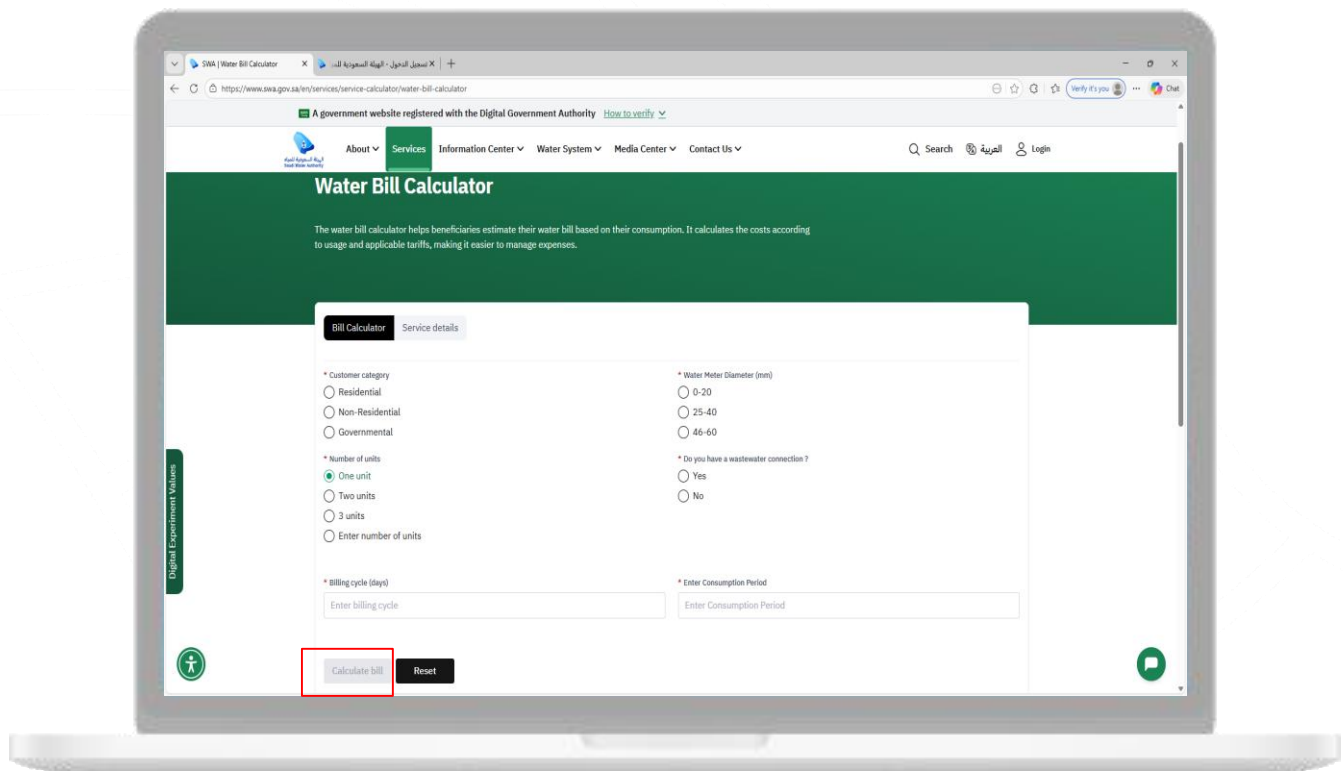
SWA | Water Bill Calculator

تسجيل الدخول - الهيئة السعودية للـ

https://www.swa.gov.sa/en/services/service-calculator/water-bill-calculator

Verify it's you

Chat

A government website registered with the Digital Government Authority How to verify

About Services Information Center Water System Media Center Contact Us

Search العربية Login

Water Bill Calculator

The water bill calculator helps beneficiaries estimate their water bill based on their consumption. It calculates the costs according to usage and applicable tariffs, making it easier to manage expenses.

Bill Calculator Service details

* Customer category
Residential
Non-Residential
Governmental

* Water Meter Diameter (mm)
0-20
25-40
46-60

* Number of units
One unit
Two units
3 units
Enter number of units

* Do you have a wastewater connection ?
Yes
No

Digital Experiment Values

* Billing cycle (days)
Enter billing cycle

* Enter Consumption Period
Enter Consumption Period

Calculate bill Reset